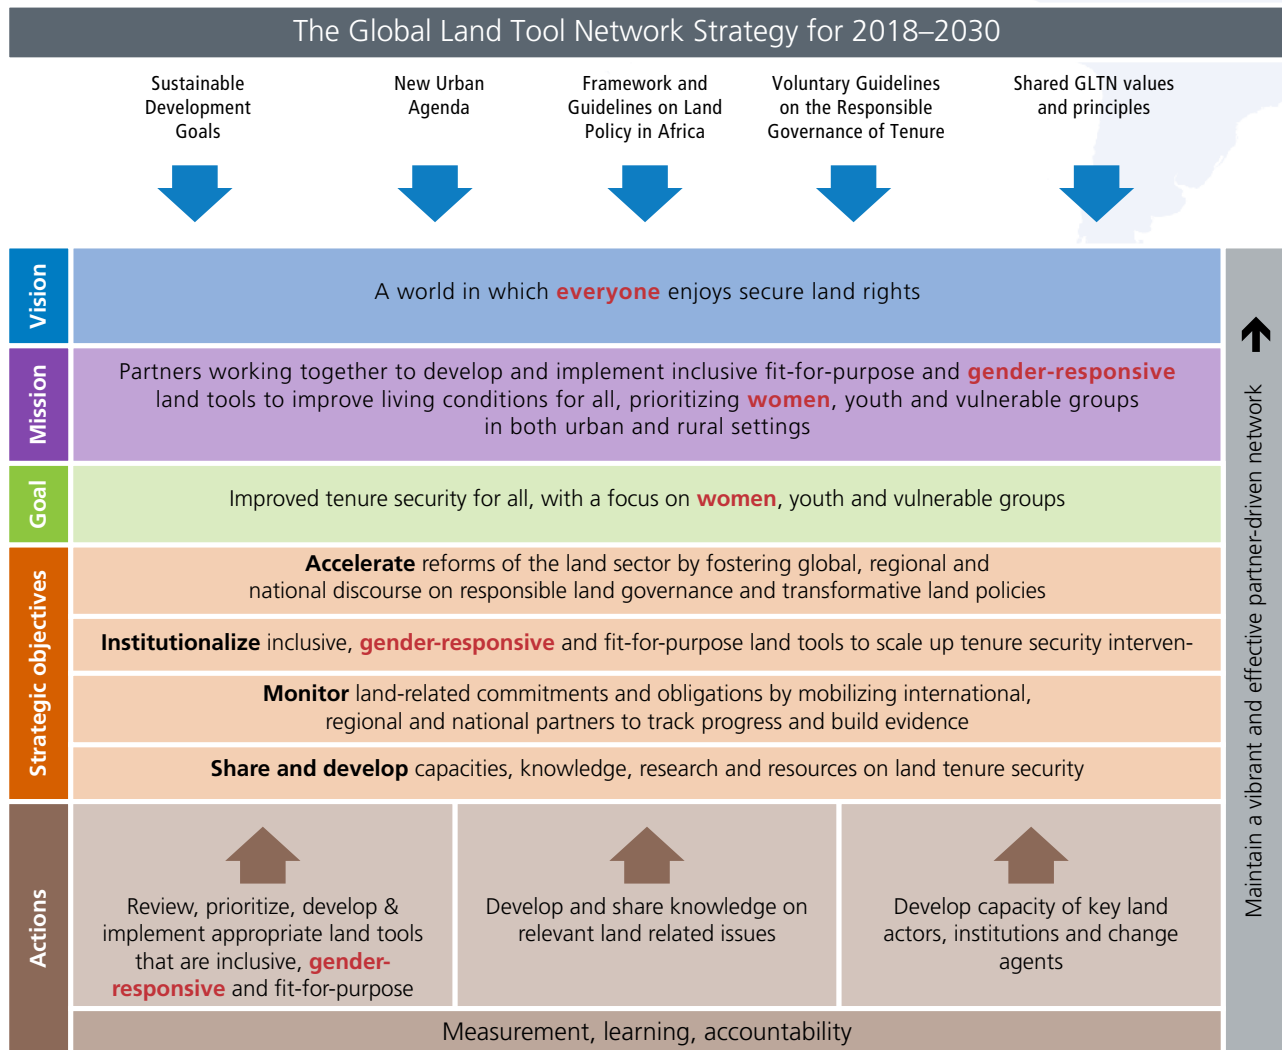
The Global Land Tool Network Strategy for 2018–2030

Sustainable Development Goals

New Urban Agenda

Framework and Guidelines on Land Policy in Africa

Voluntary Guidelines on the Responsible Governance of Tenure

Shared GLTN values and principles

Vision

A world in which everyone enjoys secure land rights

Mission

Partners working together to develop and implement inclusive fit-for-purpose and gender-responsive land tools to improve living conditions for all, prioritizing women, youth and vulnerable groups in both urban and rural settings

Goal

Improved tenure security for all, with a focus on women, youth and vulnerable groups

Strategic objectives

Accelerate reforms of the land sector by fostering global, regional and national discourse on responsible land governance and transformative land policies

Institutionalize inclusive, gender-responsive and fit-for-purpose land tools to scale up tenure security interven-

Monitor land-related commitments and obligations by mobilizing international, regional and national partners to track progress and build evidence

Share and develop capacities, knowledge, research and resources on land tenure security

Actions

Review, prioritize, develop & implement appropriate land tools that are inclusive, gender-responsive and fit-for-purpose

Develop and share knowledge on relevant land related issues

Develop capacity of key land actors, institutions and change agents

Measurement, learning, accountability

Maintain a vibrant and effective partner-driven network